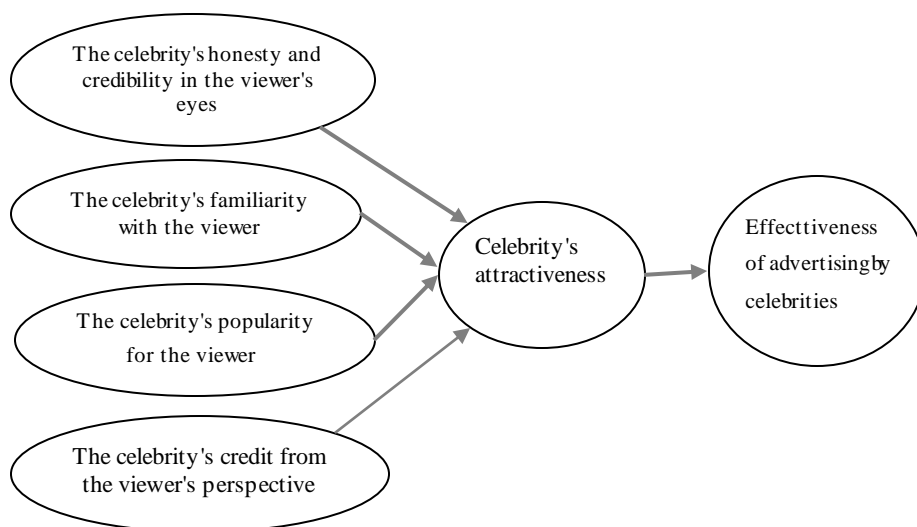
The celebrity's honesty and credibility in the viewer's eyes

The celebrity's familiarity with the viewer

The celebrity's popularity for the viewer

The celebrity's credit from the viewer's perspective

Celebrity's attractiveness

Effecttiveness of advertisingby celebrities